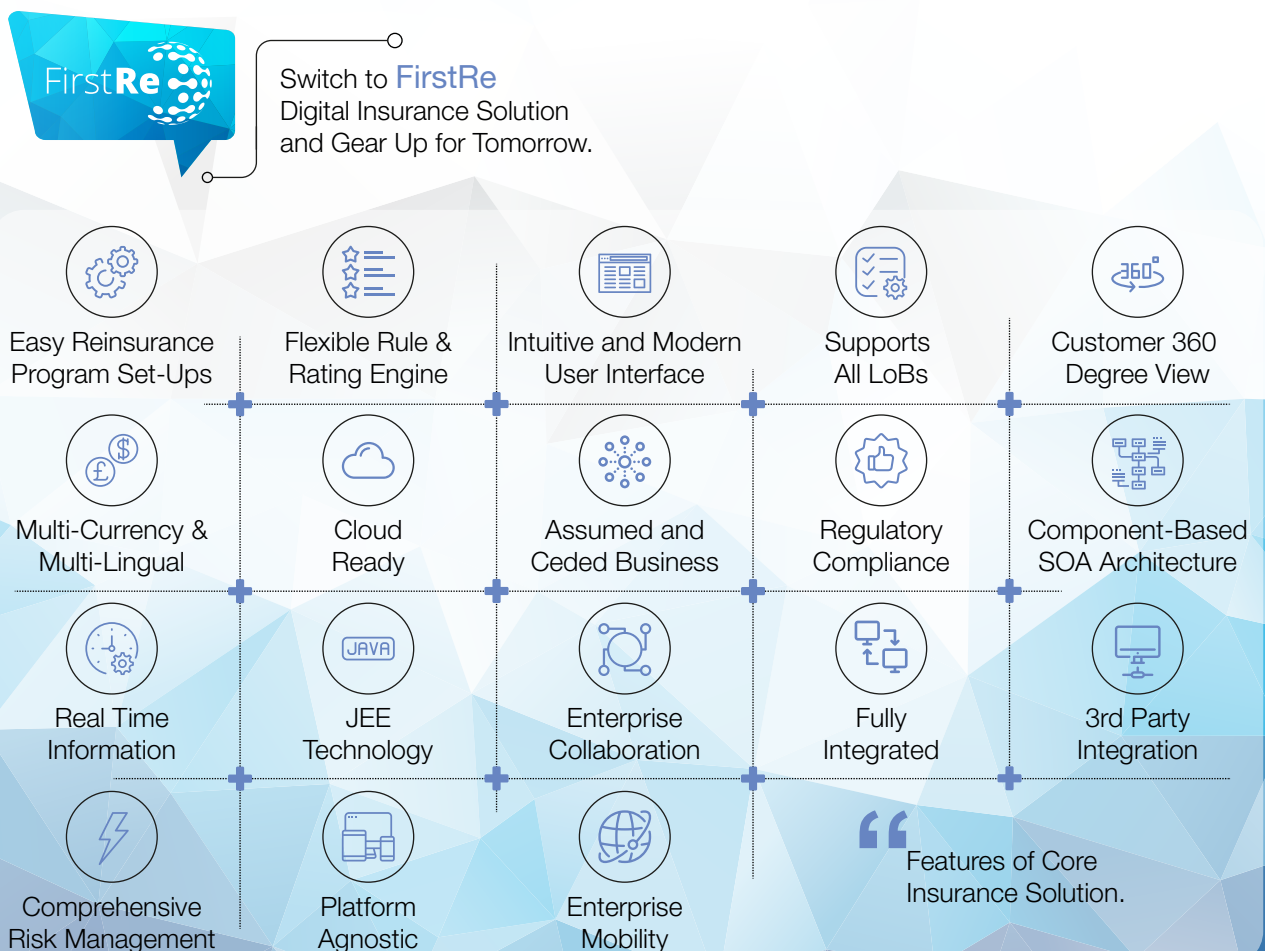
FirstRe

Switch to FirstRe Digital Insurance Solution and Gear Up for Tomorrow.

Easy Reinsurance Program Set-Ups

Flexible Rule & Rating Engine

Intuitive and Modern User Interface

Supports All LoBs

360°

Customer 360 Degree View

Multi-Currency & Multi-Lingual

Cloud Ready

Assumed and Ceded Business

Regulatory Compliance

Component-Based SOA Architecture

Real Time Information

JAVA

JEE Technology

Enterprise Collaboration

Fully Integrated

3rd Party Integration

Comprehensive Risk Management

Platform Agnostic

Enterprise Mobility

“ Features of Core Insurance Solution.